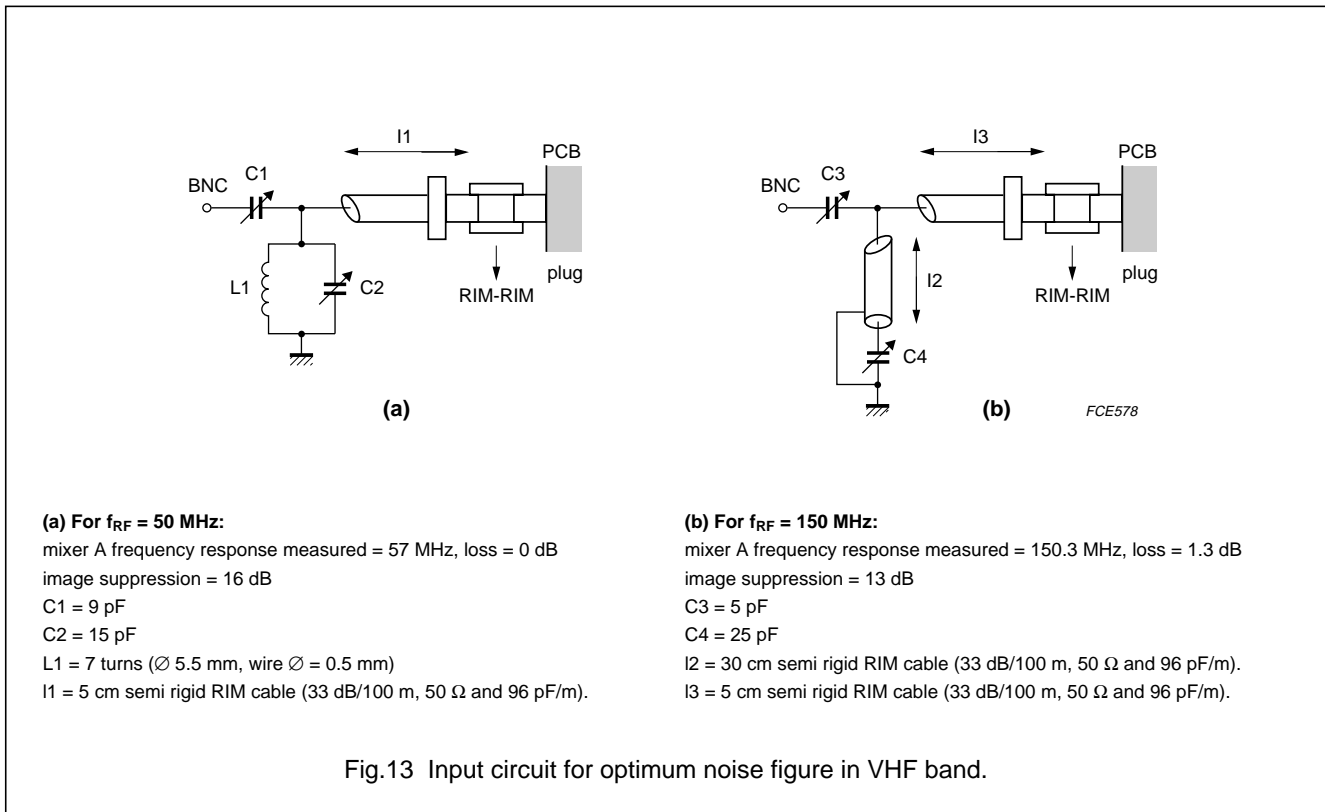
l1

PCB

BNC

C1

L1

C2

RIM-RIM

plug

(a)

l3

PCB

BNC

C3

l2

C4

RIM-RIM

plug

(b)

FCE578

**(a) For $f_{RF}$ = 50 MHz:**
mixer A frequency response measured = 57 MHz, loss = 0 dB
image suppression = 16 dB
C1 = 9 pF
C2 = 15 pF
L1 = 7 turns (∅ 5.5 mm, wire ∅ = 0.5 mm)
l1 = 5 cm semi rigid RIM cable (33 dB/100 m, 50 Ω and 96 pF/m).

**(b) For $f_{RF}$ = 150 MHz:**
mixer A frequency response measured = 150.3 MHz, loss = 1.3 dB
image suppression = 13 dB
C3 = 5 pF
C4 = 25 pF
l2 = 30 cm semi rigid RIM cable (33 dB/100 m, 50 Ω and 96 pF/m).
l3 = 5 cm semi rigid RIM cable (33 dB/100 m, 50 Ω and 96 pF/m).

Fig.13 Input circuit for optimum noise figure in VHF band.